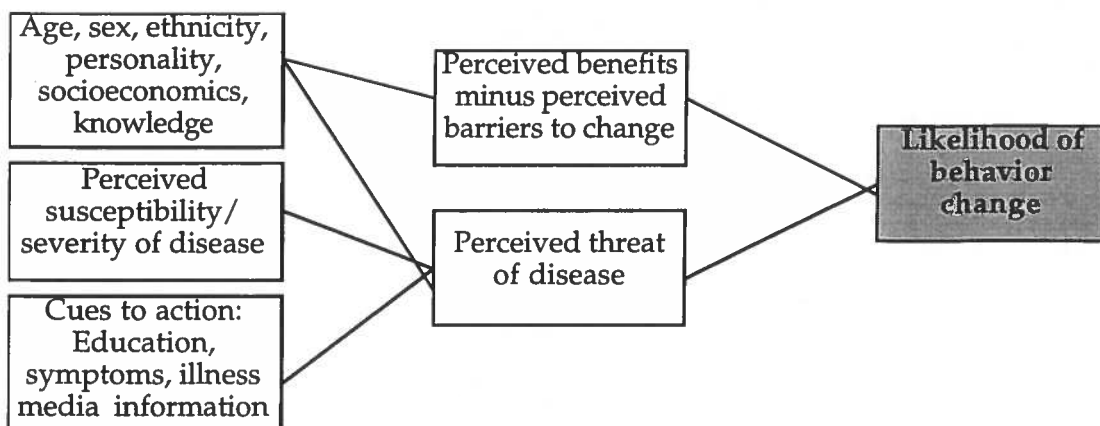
Age, sex, ethnicity, personality, socioeconomics, knowledge

Perceived susceptibility/ severity of disease

Cues to action: Education, symptoms, illness media information

Perceived benefits minus perceived barriers to change

Perceived threat of disease

Likelihood of behavior change